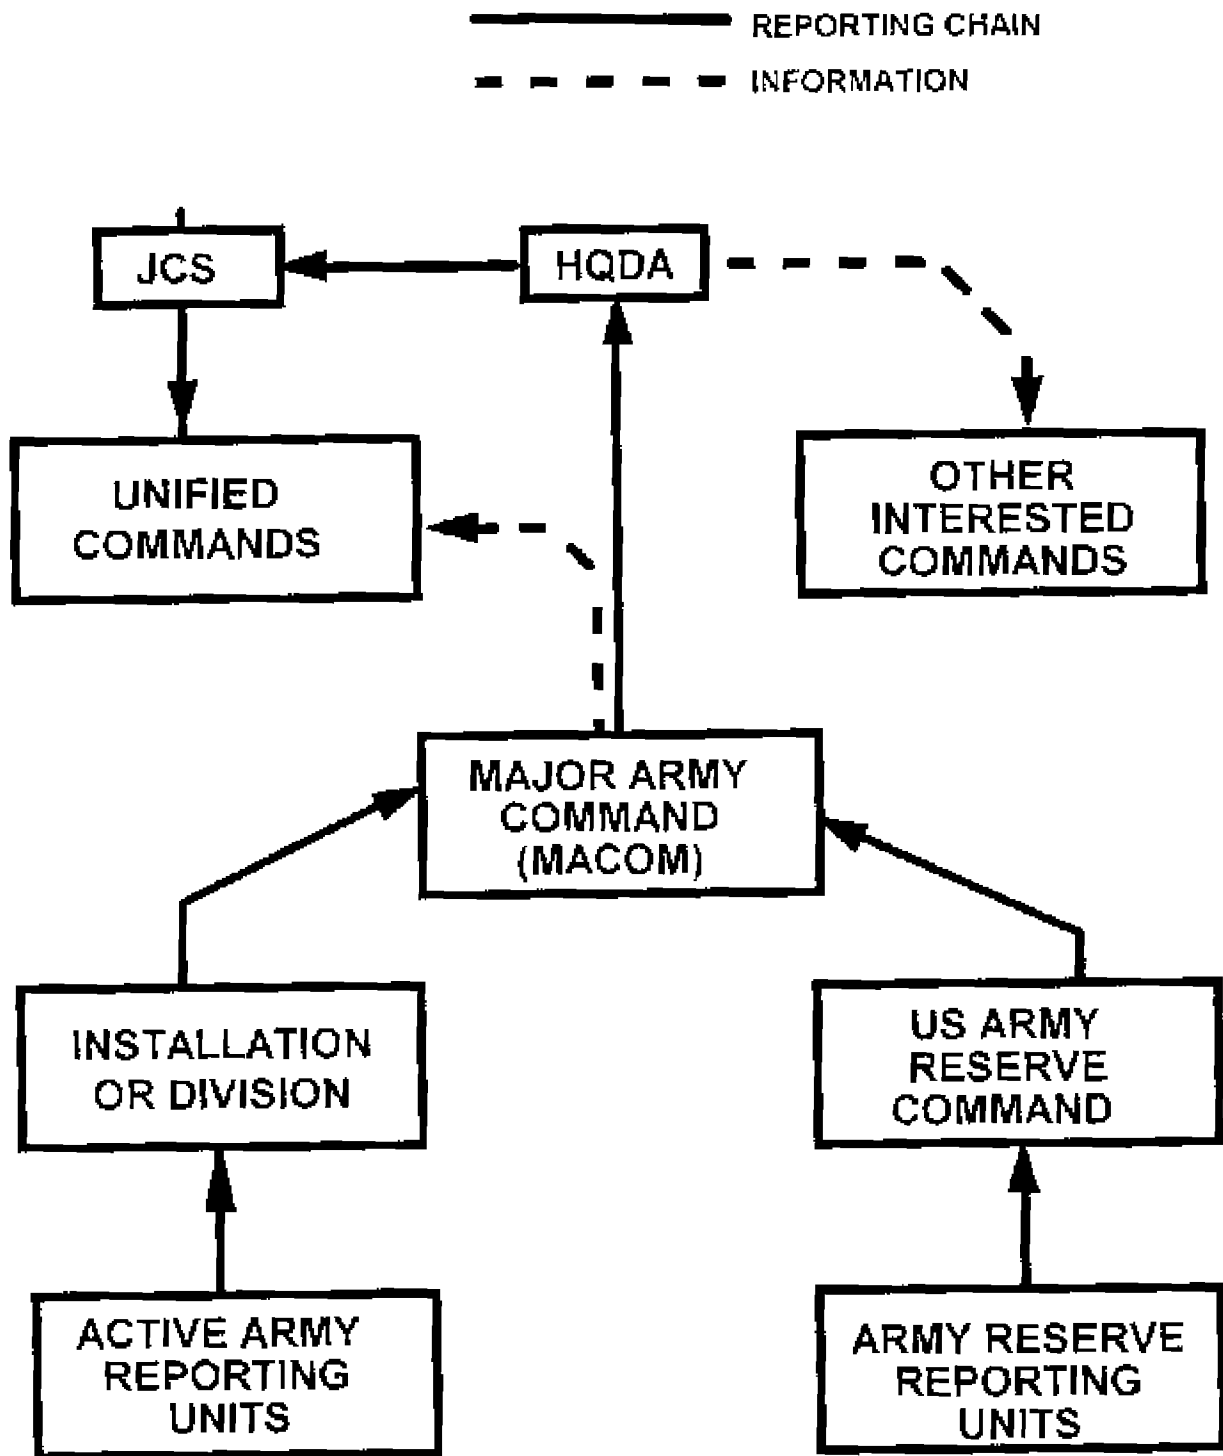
REPORTING CHAIN

INFORMATION

JCS

HQDA

UNIFIED COMMANDS

OTHER INTERESTED COMMANDS

MAJOR ARMY COMMAND (MACOM)

INSTALLATION OR DIVISION

US ARMY RESERVE COMMAND

ACTIVE ARMY REPORTING UNITS

ARMY RESERVE REPORTING UNITS